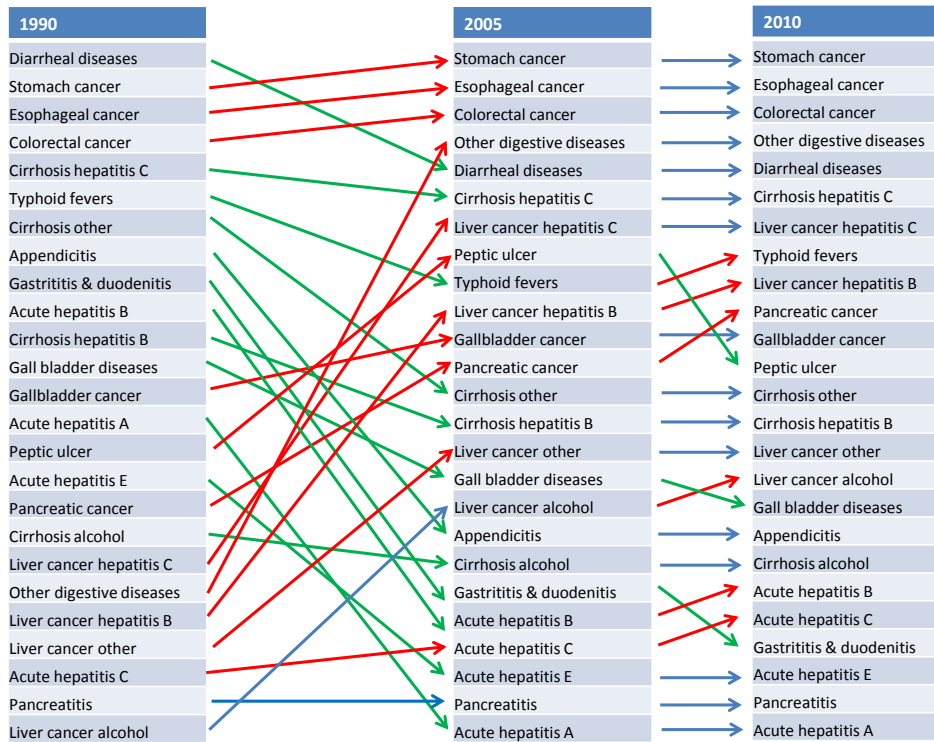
| 1990 | 2005 | 2010 |
|---|---|---|
| Diarrheal diseases | Stomach cancer | Stomach cancer |
| Stomach cancer | Esophageal cancer | Esophageal cancer |
| Esophageal cancer | Colorectal cancer | Colorectal cancer |
| Colorectal cancer | Other digestive diseases | Other digestive diseases |
| Cirrhosis hepatitis C | Diarrheal diseases | Diarrheal diseases |
| Typhoid fevers | Cirrhosis hepatitis C | Cirrhosis hepatitis C |
| Cirrhosis other | Liver cancer hepatitis C | Liver cancer hepatitis C |
| Appendicitis | Peptic ulcer | Typhoid fevers |
| Gastritis & duodenitis | Typhoid fevers | Liver cancer hepatitis B |
| Acute hepatitis B | Liver cancer hepatitis B | Pancreatic cancer |
| Cirrhosis hepatitis B | Gallbladder cancer | Gallbladder cancer |
| Gall bladder diseases | Pancreatic cancer | Peptic ulcer |
| Gallbladder cancer | Cirrhosis other | Cirrhosis other |
| Acute hepatitis A | Cirrhosis hepatitis B | Cirrhosis hepatitis B |
| Peptic ulcer | Liver cancer other | Liver cancer other |
| Acute hepatitis E | Gall bladder diseases | Liver cancer alcohol |
| Pancreatic cancer | Liver cancer alcohol | Gall bladder diseases |
| Cirrhosis alcohol | Appendicitis | Appendicitis |
| Liver cancer hepatitis C | Cirrhosis alcohol | Cirrhosis alcohol |
| Other digestive diseases | Gastritis & duodenitis | Acute hepatitis B |
| Liver cancer hepatitis B | Acute hepatitis B | Acute hepatitis C |
| Liver cancer other | Acute hepatitis C | Gastritis & duodenitis |
| Acute hepatitis C | Acute hepatitis E | Acute hepatitis E |
| Pancreatitis | Pancreatitis | Pancreatitis |
| Liver cancer alcohol | Acute hepatitis A | Acute hepatitis A |